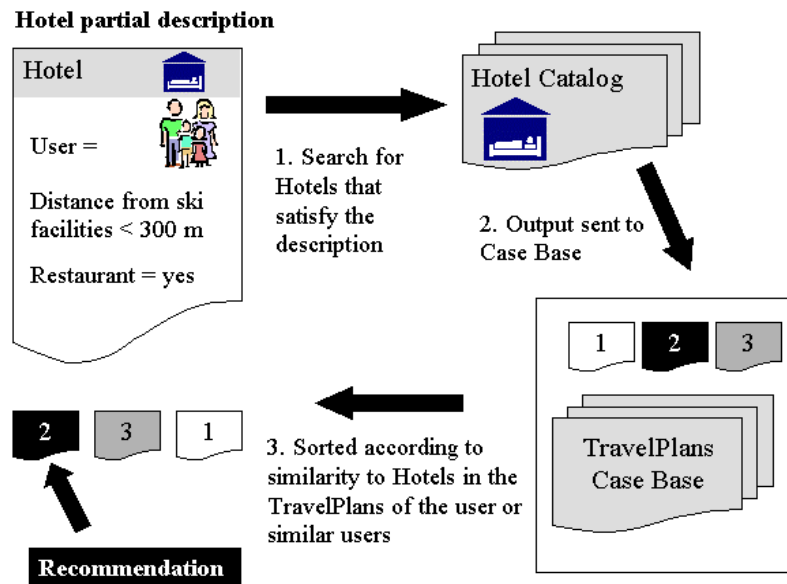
Hotel partial description

Hotel

User =

Distance from ski facilities < 300 m

Restaurant = yes

1. Search for Hotels that satisfy the description

Hotel Catalog

2. Output sent to Case Base

1 2 3

TravelPlans Case Base

3. Sorted according to similarity to Hotels in the TravelPlans of the user or similar users

2 3 1

Recommendation